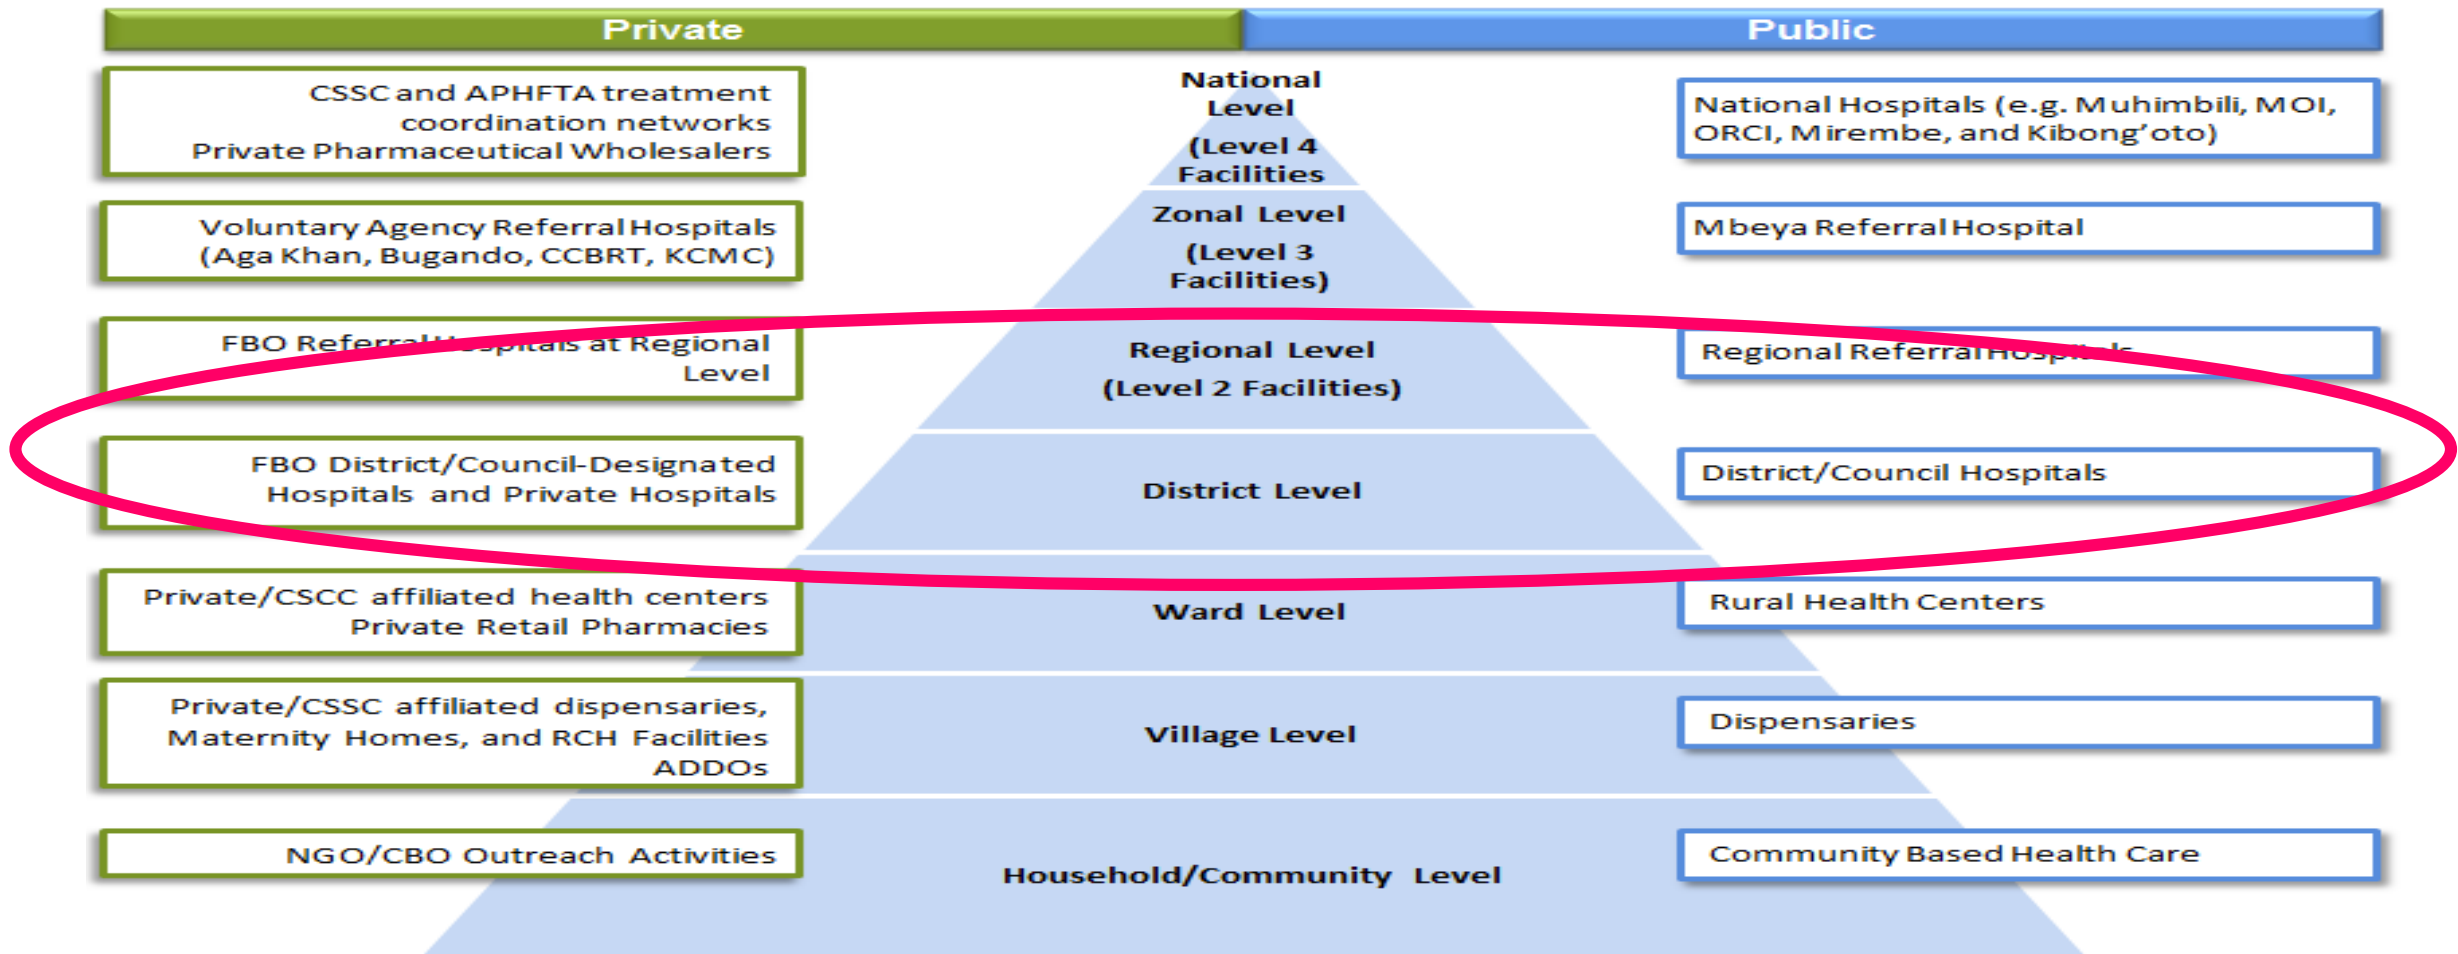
Private

Public

CSSC and APHFTA treatment coordination networks
Private Pharmaceutical Wholesalers

National Level
(Level 4 Facilities

National Hospitals (e.g. Muhimbili, MOI, ORCI, Mirembe, and Kibong'oto)

Voluntary Agency Referral Hospitals (Aga Khan, Bugando, CCBRT, KCMC)

Zonal Level
(Level 3 Facilities)

Mbeya Referral Hospital

FBO Referral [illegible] at Regional Level

Regional Level
(Level 2 Facilities)

Regional Referral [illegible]

FBO District/Council-Designated Hospitals and Private Hospitals

District Level

District/Council Hospitals

Private/CSCC affiliated health centers
Private Retail Pharmacies

Ward Level

Rural Health Centers

Private/CSSC affiliated dispensaries, Maternity Homes, and RCH Facilities
ADDOs

Village Level

Dispensaries

NGO/CBO Outreach Activities

Household/Community Level

Community Based Health Care